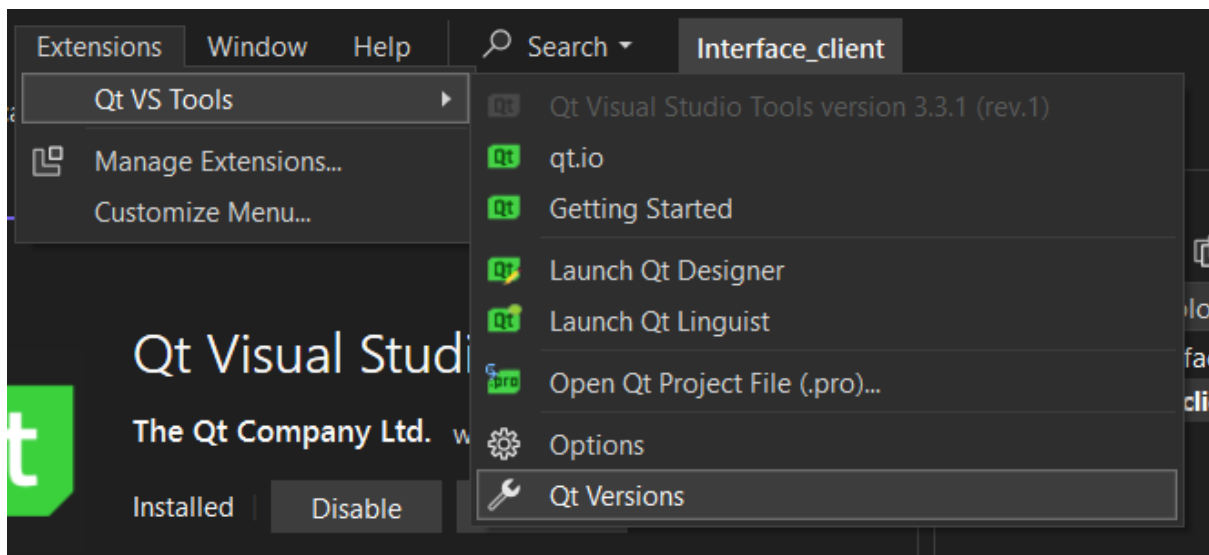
Extensions Window Help Search Interface_client

Qt VS Tools
Manage Extensions...
Customize Menu...

Qt Visual Studio Tools version 3.3.1 (rev.1)
qt.io
Getting Started
Launch Qt Designer
Launch Qt Linguist
Open Qt Project File (.pro)...
Options
Qt Versions

Qt Visual Studi

The Qt Company Ltd. w

Installed Disable